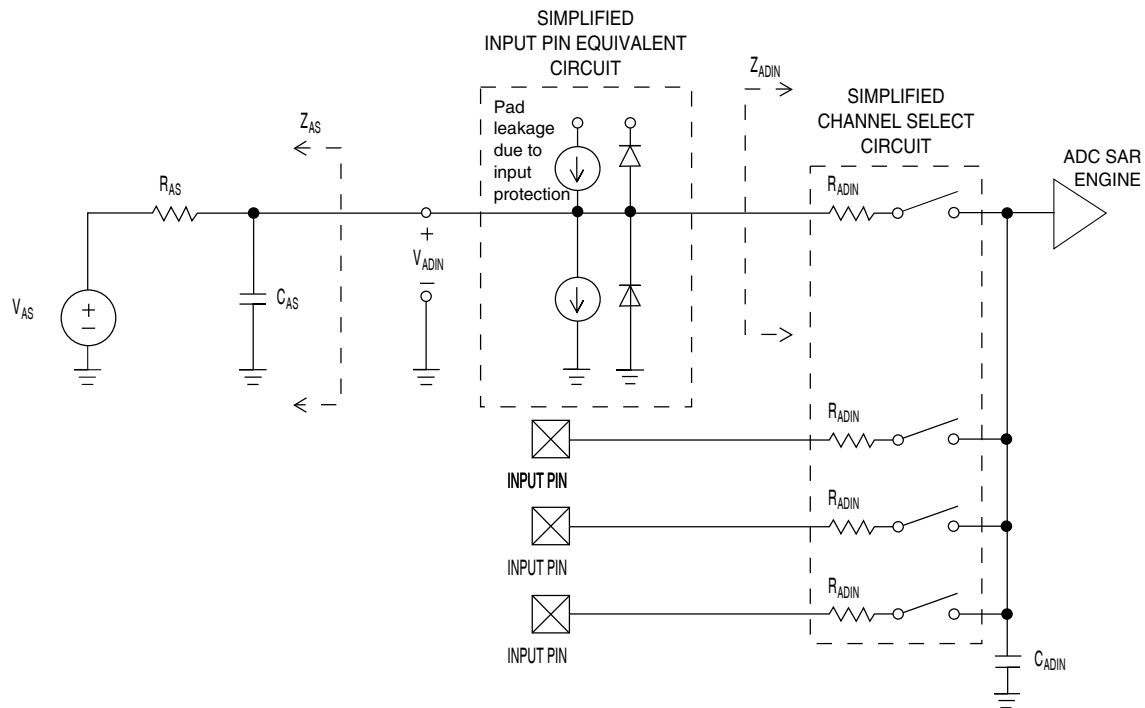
SIMPLIFIED
INPUT PIN EQUIVALENT
CIRCUIT

$Z_{ADIN}$

SIMPLIFIED
CHANNEL SELECT
CIRCUIT

ADC SAR
ENGINE

$Z_{AS}$

Pad leakage due to input protection

$R_{AS}$

$R_{ADIN}$

+
$V_{ADIN}$
−

$V_{AS}$

+
−

$C_{AS}$

$R_{ADIN}$

INPUT PIN

$R_{ADIN}$

INPUT PIN

$R_{ADIN}$

INPUT PIN

$C_{ADIN}$